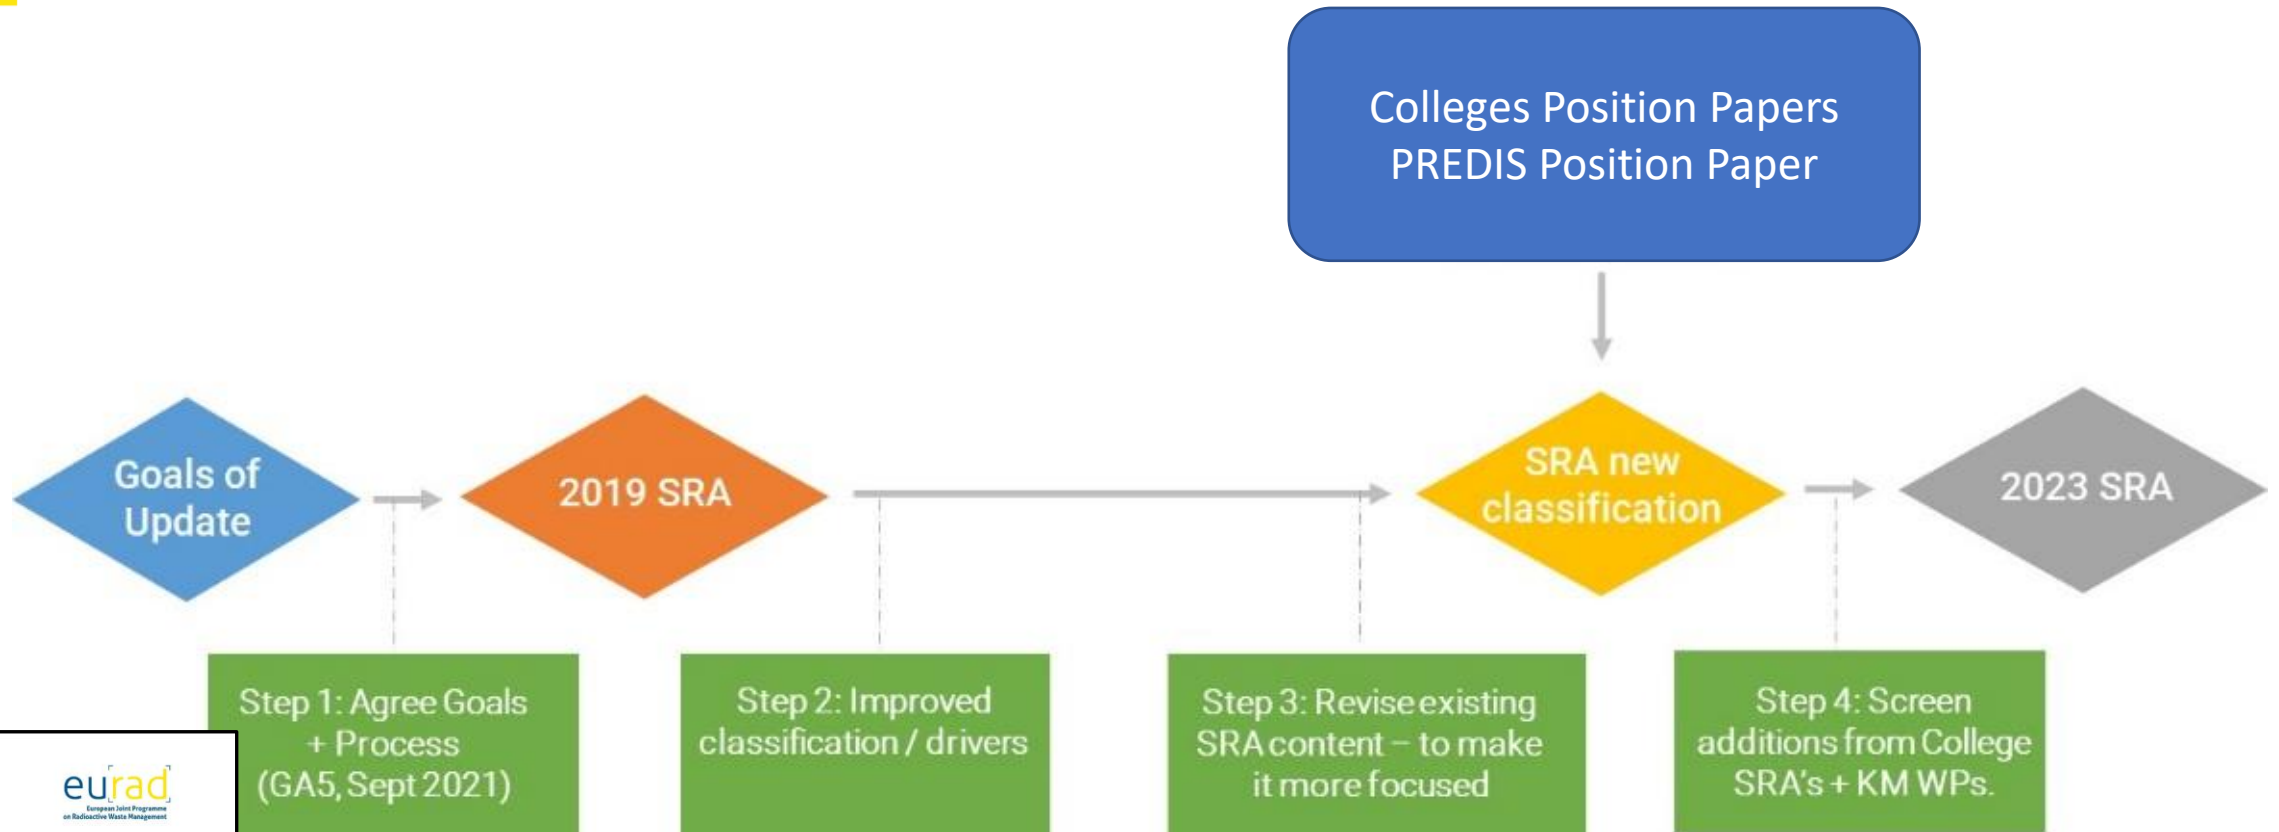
Colleges Position Papers
PREDIS Position Paper

Goals of Update

2019 SRA

SRA new classification

2023 SRA

Step 1: Agree Goals + Process (GA5, Sept 2021)

Step 2: Improved classification / drivers

Step 3: Revise existing SRA content – to make it more focused

Step 4: Screen additions from College SRA's + KM WPs.

eurad
European Joint Programme on Radioactive Waste Management